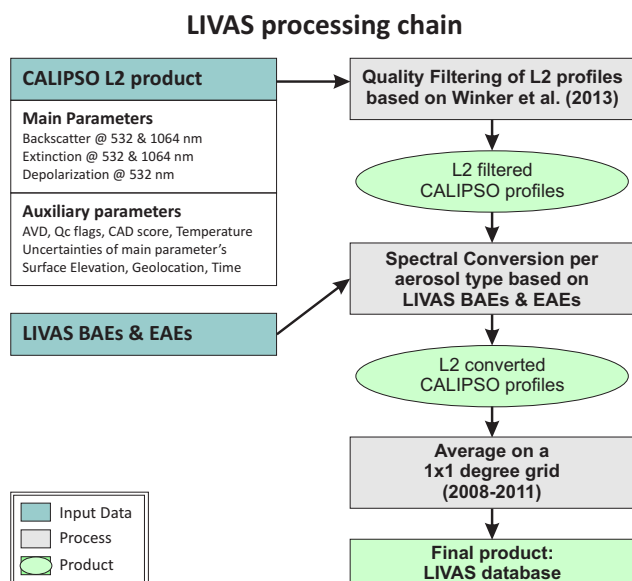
LIVAS processing chain

CALIPSO L2 product

Main Parameters
Backscatter @ 532 & 1064 nm
Extinction @ 532 & 1064 nm
Depolarization @ 532 nm

Auxiliary parameters
AVD, Qc flags, CAD score, Temperature
Uncertainties of main parameter's
Surface Elevation, Geolocation, Time

LIVAS BAEs & EAEs

Quality Filtering of L2 profiles based on Winker et al. (2013)

L2 filtered CALIPSO profiles

Spectral Conversion per aerosol type based on LIVAS BAEs & EAEs

L2 converted CALIPSO profiles

Average on a 1x1 degree grid (2008-2011)

Final product: LIVAS database

Input Data
Process
Product